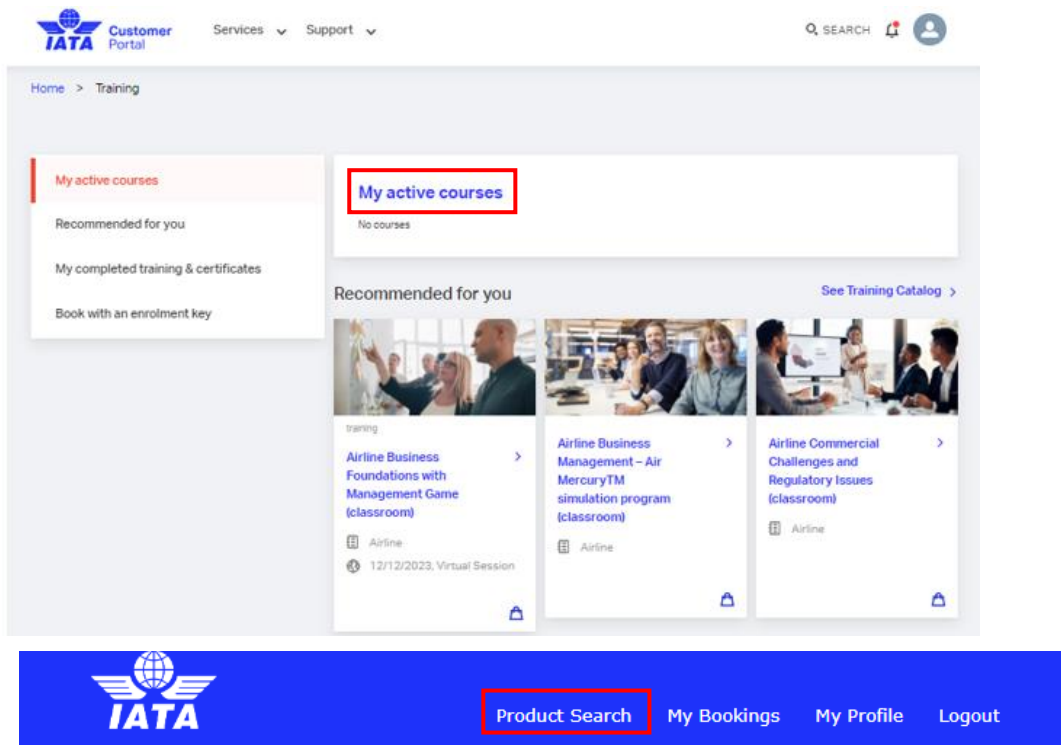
IATA Customer Portal

Services Support

SEARCH

Home > Training

My active courses

Recommended for you

My completed training & certificates

Book with an enrolment key

My active courses

No courses

Recommended for you

See Training Catalog >

training

Airline Business Foundations with Management Game (classroom)

Airline

12/12/2023, Virtual Session

Airline Business Management – Air MercuryTM simulation program (classroom)

Airline

Airline Commercial Challenges and Regulatory Issues (classroom)

Airline

IATA

Product Search My Bookings My Profile Logout